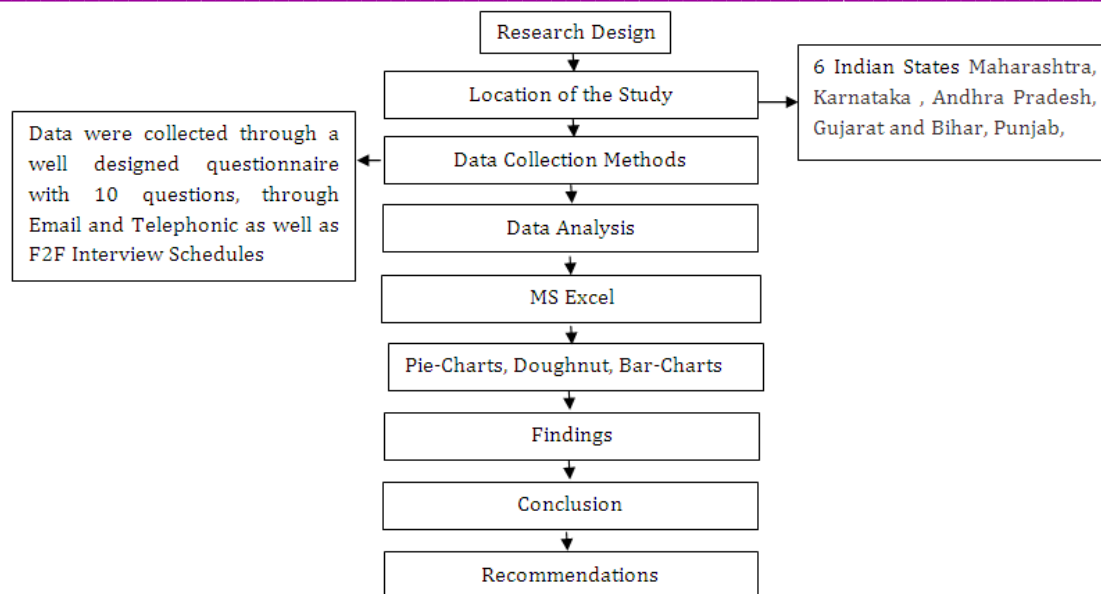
Research Design

Location of the Study

6 Indian States Maharashtra, Karnataka , Andhra Pradesh, Gujarat and Bihar, Punjab,

Data were collected through a well designed questionnaire with 10 questions, through Email and Telephonic as well as F2F Interview Schedules

Data Collection Methods

Data Analysis

MS Excel

Pie-Charts, Doughnut, Bar-Charts

Findings

Conclusion

Recommendations